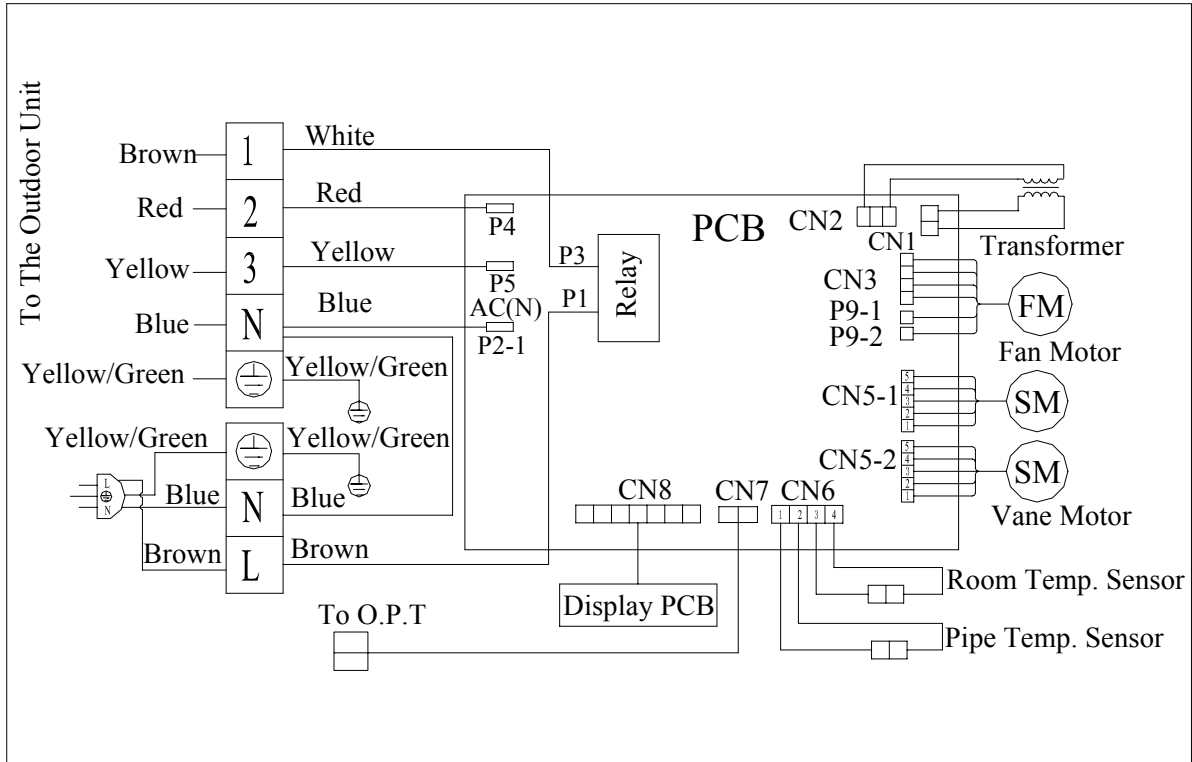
To The Outdoor Unit

Brown
1
White
Red
2
Red
P4
PCB
CN2
CN1
Transformer
Yellow
3
Yellow
P5
P3
Relay
CN3
Blue
N
Blue
AC(N)
P2-1
P1
P9-1
P9-2
FM
Fan Motor
Yellow/Green
Yellow/Green
CN5-1
5
4
3
2
1
SM
Yellow/Green
Yellow/Green
CN5-2
5
4
3
2
1
SM
L
N
Blue
N
Blue
CN8
CN7
CN6
1
2
3
4
Vane Motor
Brown
L
Brown
Room Temp. Sensor
Display PCB
To O.P.T
Pipe Temp. Sensor